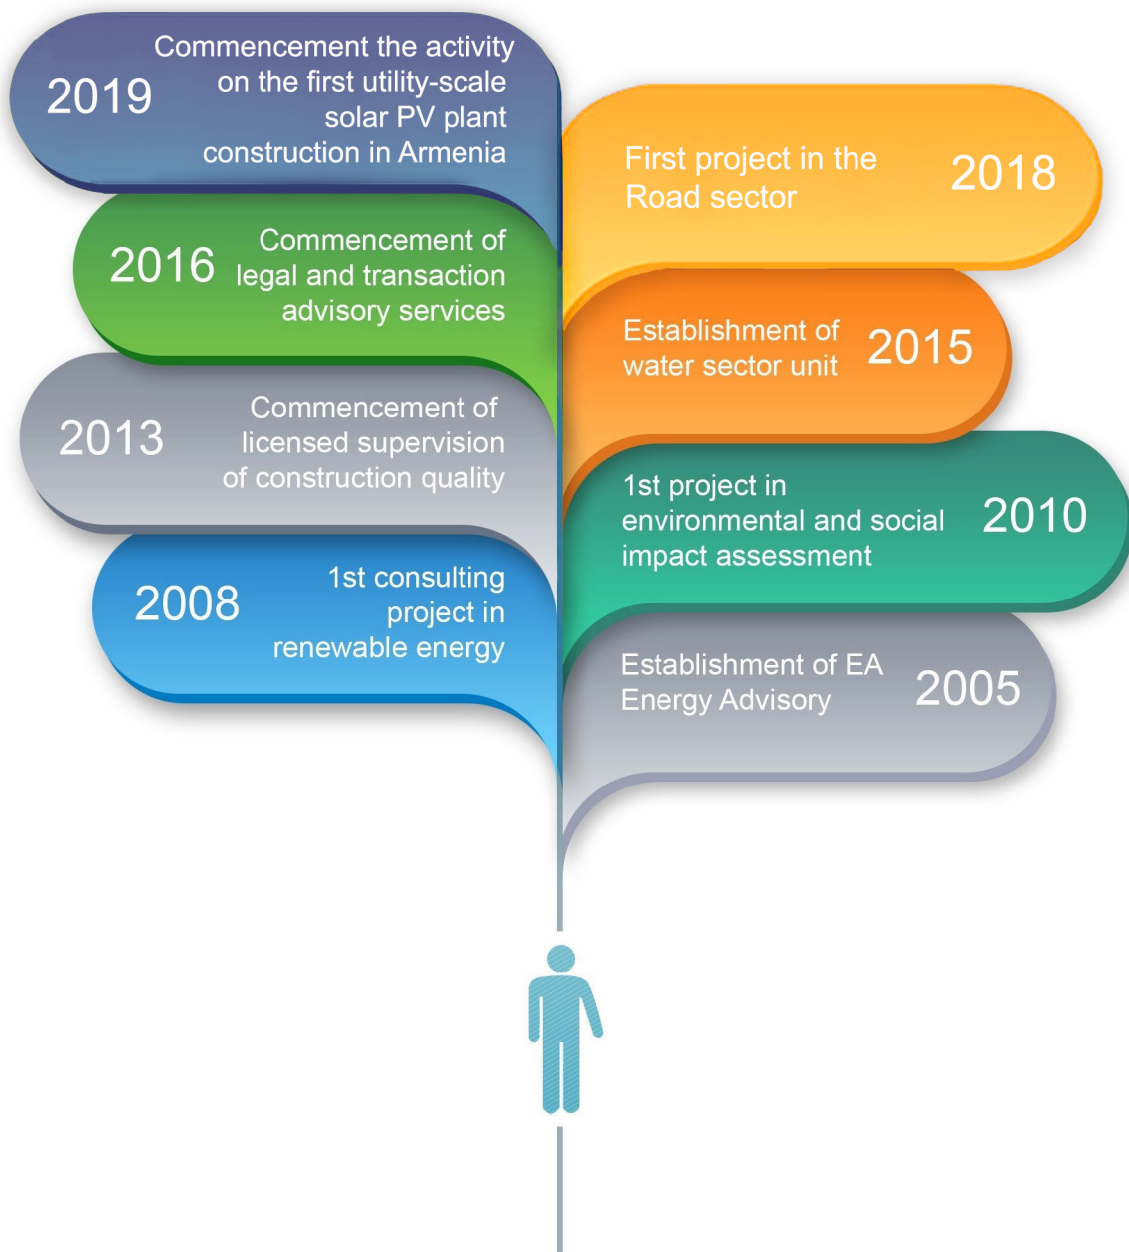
2019 Commencement the activity on the first utility-scale solar PV plant construction in Armenia

First project in the Road sector 2018

2016 Commencement of legal and transaction advisory services

Establishment of water sector unit 2015

2013 Commencement of licensed supervision of construction quality

1st project in environmental and social impact assessment 2010

2008 1st consulting project in renewable energy

Establishment of EA Energy Advisory 2005